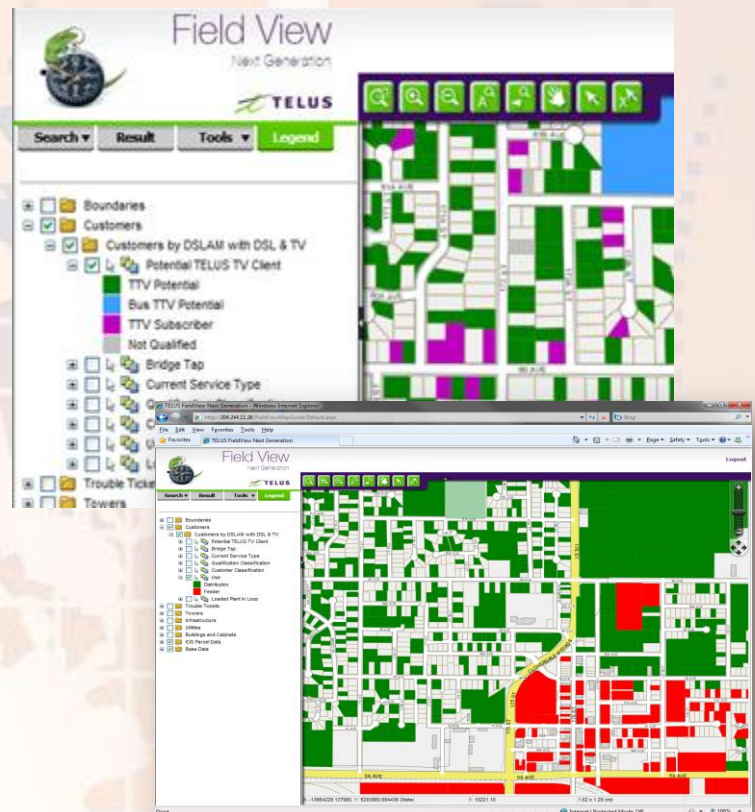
Field View
Next Generation
TELUS

Search ▾ Result Tools ▾ Legend

Boundaries
Customers
Customers by DSLAM with DSL & TV
Potential TELUS TV Client
TTV Potential
Bus TTV Potential
TTV Subscriber
Not Qualified
Bridge Tap
Current Service Type
Trouble Tickets
Towers

TELUS FieldView Next Generation - Windows Internet Explorer
File Edit View Favorites Tools Help
Favorites TELUS FieldView Next Generation

Field View
Next Generation
TELUS
Logout

Search ▾ Result Tools ▾ Legend

Boundaries
Customers
Customers by DSLAM with DSL & TV
Potential TELUS TV Client
Bridge Tap
Current Service Type
Qualification Classification
Customer Classification
Use
Distribution
Feeder
Loaded Plant in Loop
Trouble Tickets
Towers
Infrastructure
Utilities
Buildings and Cabinets
ICIS Parcel Data
Base Data

Done